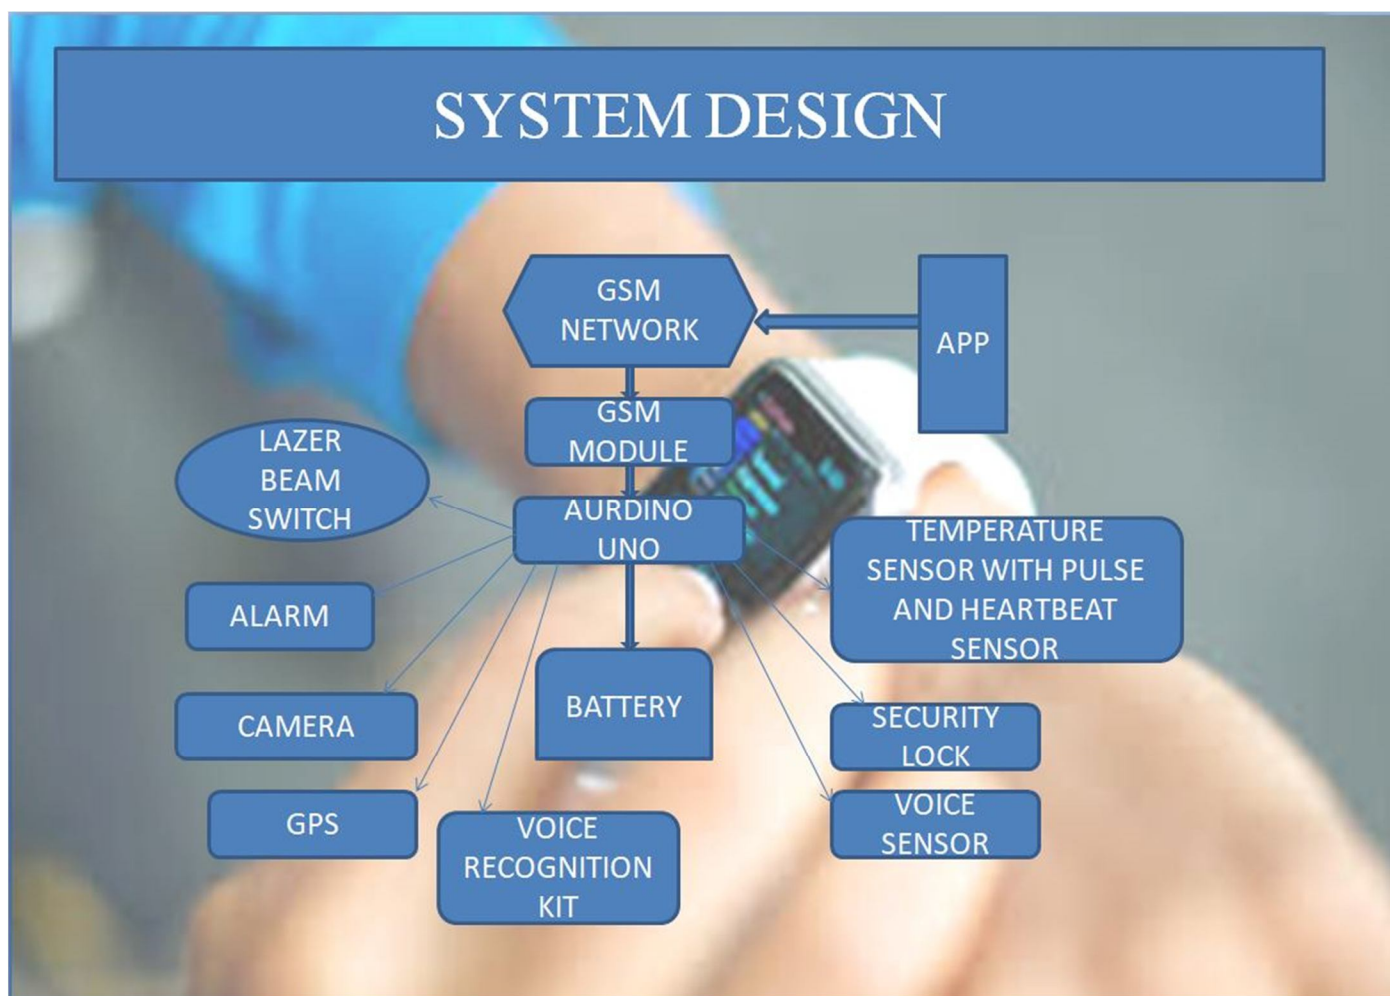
SYSTEM DESIGN

GSM NETWORK

APP

GSM MODULE

LAZER BEAM SWITCH

AURDINO UNO

TEMPERATURE SENSOR WITH PULSE AND HEARTBEAT SENSOR

ALARM

CAMERA

BATTERY

SECURITY LOCK

GPS

VOICE RECOGNITION KIT

VOICE SENSOR